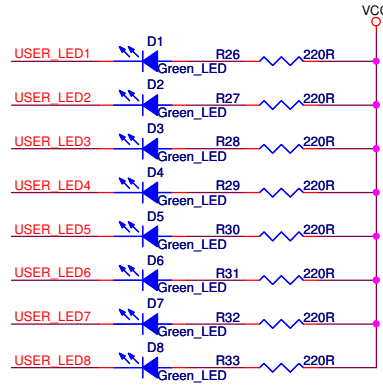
VCC

USER_LED1 D1 Green_LED R26 220R

USER_LED2 D2 Green_LED R27 220R

USER_LED3 D3 Green_LED R28 220R

USER_LED4 D4 Green_LED R29 220R

USER_LED5 D5 Green_LED R30 220R

USER_LED6 D6 Green_LED R31 220R

USER_LED7 D7 Green_LED R32 220R

USER_LED8 D8 Green_LED R33 220R